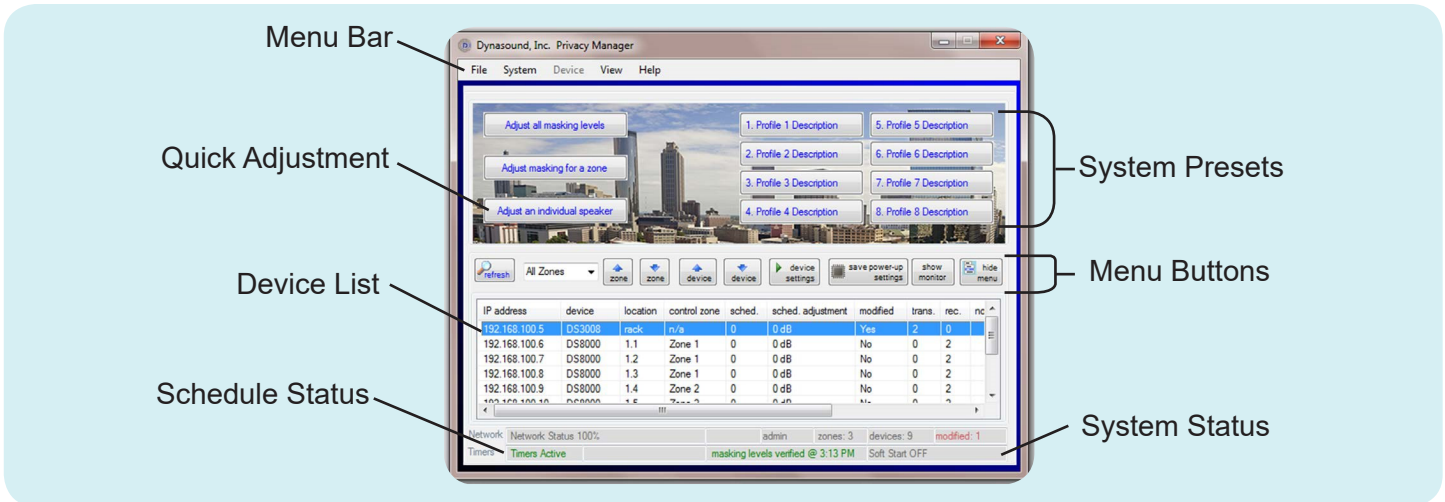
Menu Bar

Quick Adjustment

Device List

Schedule Status

Dynasound, Inc. Privacy Manager

File System Device View Help

Adjust all masking levels

Adjust masking for a zone

Adjust an individual speaker

1. Profile 1 Description
2. Profile 2 Description
3. Profile 3 Description
4. Profile 4 Description

5. Profile 5 Description
6. Profile 6 Description
7. Profile 7 Description
8. Profile 8 Description

refresh All Zones zone zone device device device settings save power-up settings show monitor hide menu

| IP address | device | location | control zone | sched. | sched. adjustment | modified | trans. | rec. | nc |
|---|---|---|---|---|---|---|---|---|---|
| 192.168.100.5 | DS3008 | rack | n/a | 0 | 0 dB | Yes | 2 | 0 | |
| 192.168.100.6 | DS8000 | 1.1 | Zone 1 | 0 | 0 dB | No | 0 | 2 | |
| 192.168.100.7 | DS8000 | 1.2 | Zone 1 | 0 | 0 dB | No | 0 | 2 | |
| 192.168.100.8 | DS8000 | 1.3 | Zone 1 | 0 | 0 dB | No | 0 | 2 | |
| 192.168.100.9 | DS8000 | 1.4 | Zone 2 | 0 | 0 dB | No | 0 | 2 | |
| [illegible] | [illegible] | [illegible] | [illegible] | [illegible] | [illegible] | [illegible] | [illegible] | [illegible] | |

Network Network Status 100% admin zones: 3 devices: 9 modified: 1

Timers Timers Active masking levels verified @ 3:13 PM Soft Start OFF

System Presets

Menu Buttons

System Status